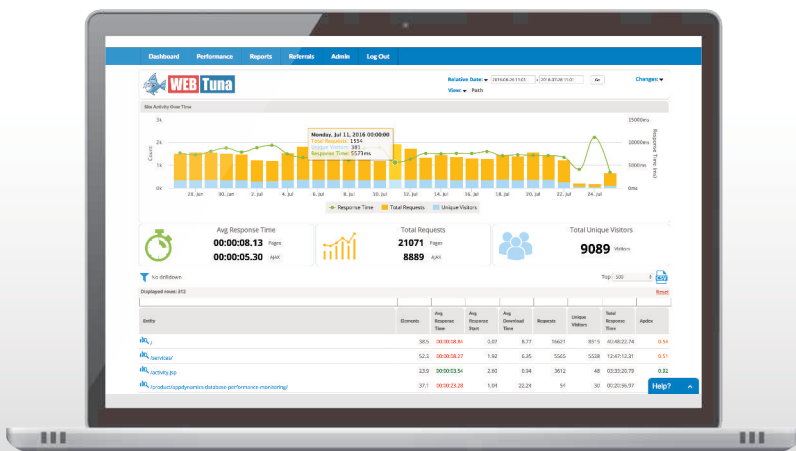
Dashboard Performance Reports Referrals Admin Log Out

WEB Tuna

Relative Date: ▾ 2016-06-26 11:23 to 2016-07-26 11:30 Go

Changes: ▾

View: ▾ Path

Site Activity Over Time

3k
2k
1k
0k

Count

15000ms
10000ms
5000ms
0ms

Response Time (ms)

Monday, Jul 11, 2016 00:00:00
Total Requests: 1554
Unique Visitors: 583
Response Time: 5573ms

28. Jun 30. Jun 2. Jul 4. Jul 6. Jul 8. Jul 10. Jul 12. Jul 14. Jul 16. Jul 18. Jul 20. Jul 22. Jul 24. Jul

Response Time Total Requests Unique Visitors

Avg Response Time
00:00:08.13 Pages
00:00:05.30 AJAX

Total Requests
21071 Pages
8889 AJAX

Total Unique Visitors
9089 Visitors

No drilldown

Top: 500

Displayed rows: 212

Reset

| Entity | Elements | Avg Response Time | Avg Response Start | Avg Download Time | Requests | Unique Visitors | Total Response Time | Apdex |
|---|---|---|---|---|---|---|---|---|
| / | 38.5 | 00:00:08.84 | 0.07 | 8.77 | 15621 | 8515 | 40:08:22.74 | 0.54 |
| /services/ | 52.2 | 00:00:08.27 | 1.92 | 6.35 | 5525 | 5338 | 12:47:12.31 | 0.51 |
| /activity.jsp | 23.9 | 00:00:03.54 | 2.60 | 0.94 | 3612 | 48 | 03:33:20.78 | 0.92 |
| /products/appdynamics-database-performance-monitoring/ | 37.1 | 00:00:23.28 | 1.04 | 22.24 | 51 | 30 | 00:00:00.47 | |

Help? ^